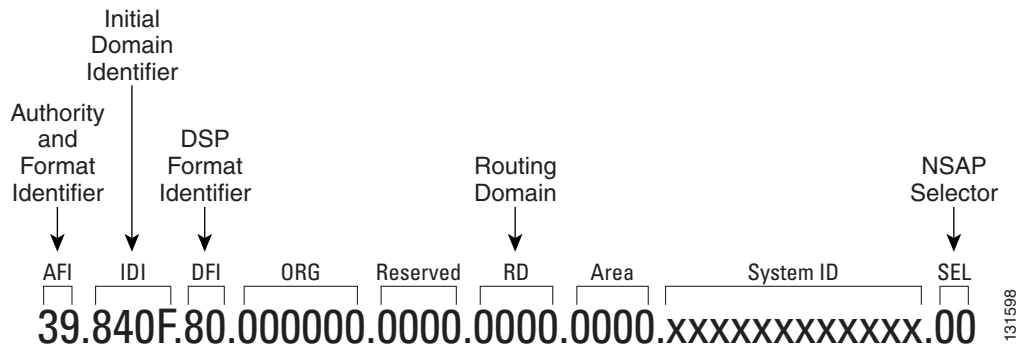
Initial Domain Identifier

Authority and Format Identifier

DSP Format Identifier

Routing Domain

NSAP Selector

AFI IDI DFI ORG Reserved RD Area System ID SEL

39.840F.80.000000.0000.0000.0000.xxxxxxxxxxxx.00

131598